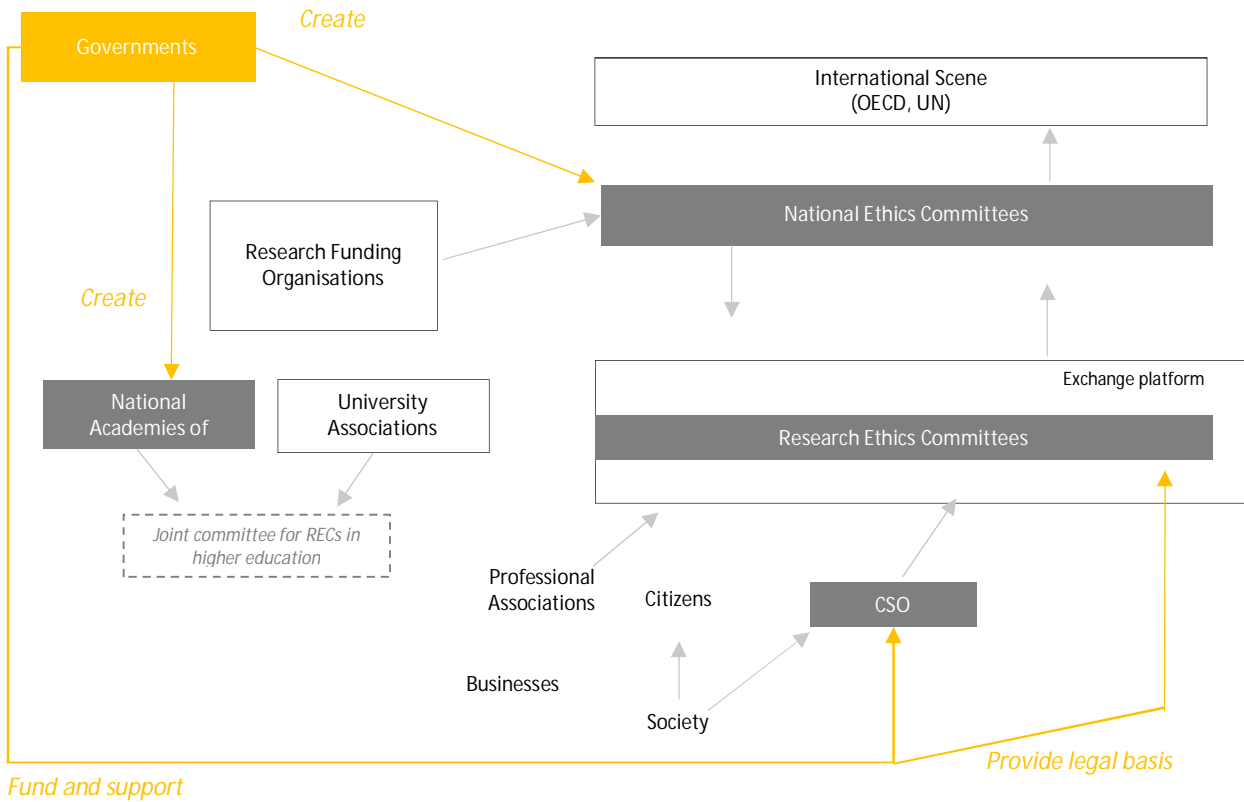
Governments

Create

International Scene
(OECD, UN)

National Ethics Committees

Research Funding Organisations

Create

National Academies of

University Associations

Exchange platform

Research Ethics Committees

Joint committee for RECs in higher education

Professional Associations

Citizens

CSO

Businesses

Society

Provide legal basis

Fund and support